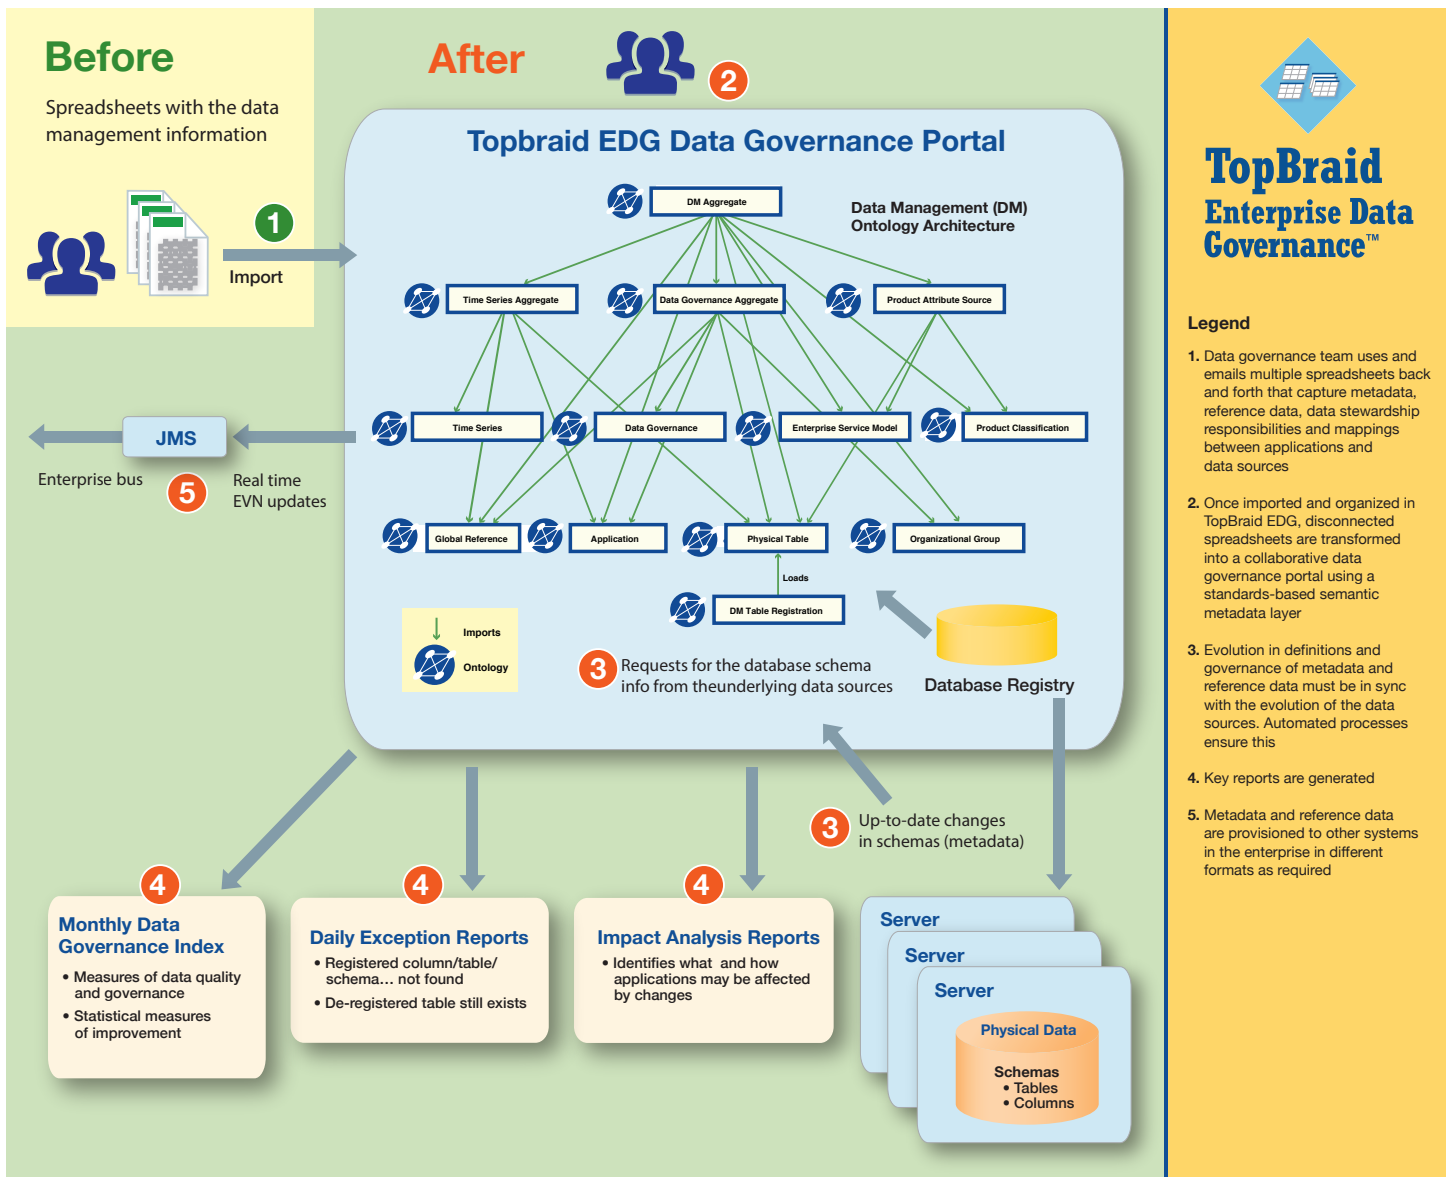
Before

Spreadsheets with the data management information

1

Import

After

2

Topbraid EDG Data Governance Portal

DM Aggregate

Data Management (DM) Ontology Architecture

Time Series Aggregate

Data Governance Aggregate

Product Attribute Source

Time Series

Data Governance

Enterprise Service Model

Product Classification

Global Reference

Application

Physical Table

Organizational Group

Loads

DM Table Registration

Imports

Ontology

3 Requests for the database schema info from theunderlying data sources

Database Registry

JMS

Enterprise bus

5

Real time EVN updates

3 Up-to-date changes in schemas (metadata)

4

Monthly Data Governance Index

• Measures of data quality and governance

• Statistical measures of improvement

4

Daily Exception Reports

• Registered column/table/ schema… not found

• De-registered table still exists

4

Impact Analysis Reports

• Identifies what and how applications may be affected by changes

Server

Server

Server

Physical Data

Schemas
• Tables
• Columns

TopBraid Enterprise Data Governance™

Legend

1. Data governance team uses and emails multiple spreadsheets back and forth that capture metadata, reference data, data stewardship responsibilities and mappings between applications and data sources

2. Once imported and organized in TopBraid EDG, disconnected spreadsheets are transformed into a collaborative data governance portal using a standards-based semantic metadata layer

3. Evolution in definitions and governance of metadata and reference data must be in sync with the evolution of the data sources. Automated processes ensure this

4. Key reports are generated

5. Metadata and reference data are provisioned to other systems in the enterprise in different formats as required